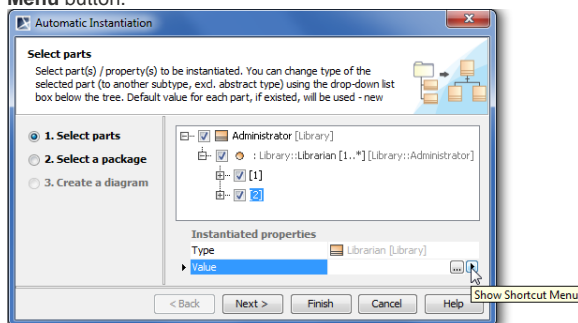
Menu button.

Automatic Instantiation

Select parts

Select part(s) / property(s) to be instantiated. You can change type of the selected part (to another subtype, excl. abstract type) using the drop-down list box below the tree. Default value for each part, if existed, will be used - new

1. Select parts
2. Select a package
3. Create a diagram

Administrator [Library]
: Library::Librarian [1..*] [Library::Administrator]
[1]
[2]

Instantiated properties

| Type | Librarian [Library] |
|---|---|
| Value | ... |

< Back   Next >   Finish   Cancel   Help

Show Shortcut Menu